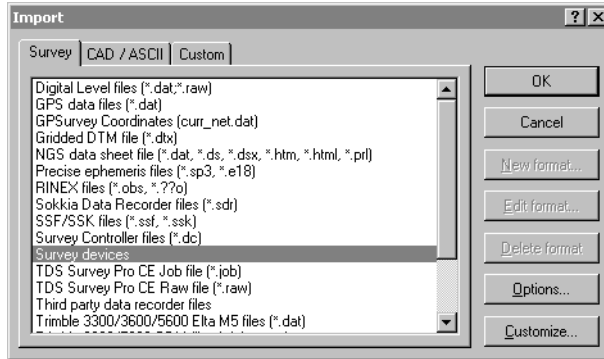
Import

?X

Survey | CAD / ASCII | Custom

Digital Level files (*.dat;*.raw)
GPS data files (*.dat)
GPSurvey Coordinates (curr_net.dat)
Gridded DTM file (*.dtx)
NGS data sheet file (*.dat, *.ds, *.dsx, *.htm, *.html, *.prl)
Precise ephemeris files (*.sp3, *.e18)
RINEX files (*.obs, *.??o)
Sokkia Data Recorder files (*.sdr)
SSF/SSK files (*.ssf, *.ssk)
Survey Controller files (*.dc)
Survey devices
TDS Survey Pro CE Job file (*.job)
TDS Survey Pro CE Raw file (*.raw)
Third party data recorder files
Trimble 3300/3600/5600 Elta M5 files (*.dat)
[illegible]

OK

Cancel

New format...

Edit format...

Delete format

Options...

Customize...